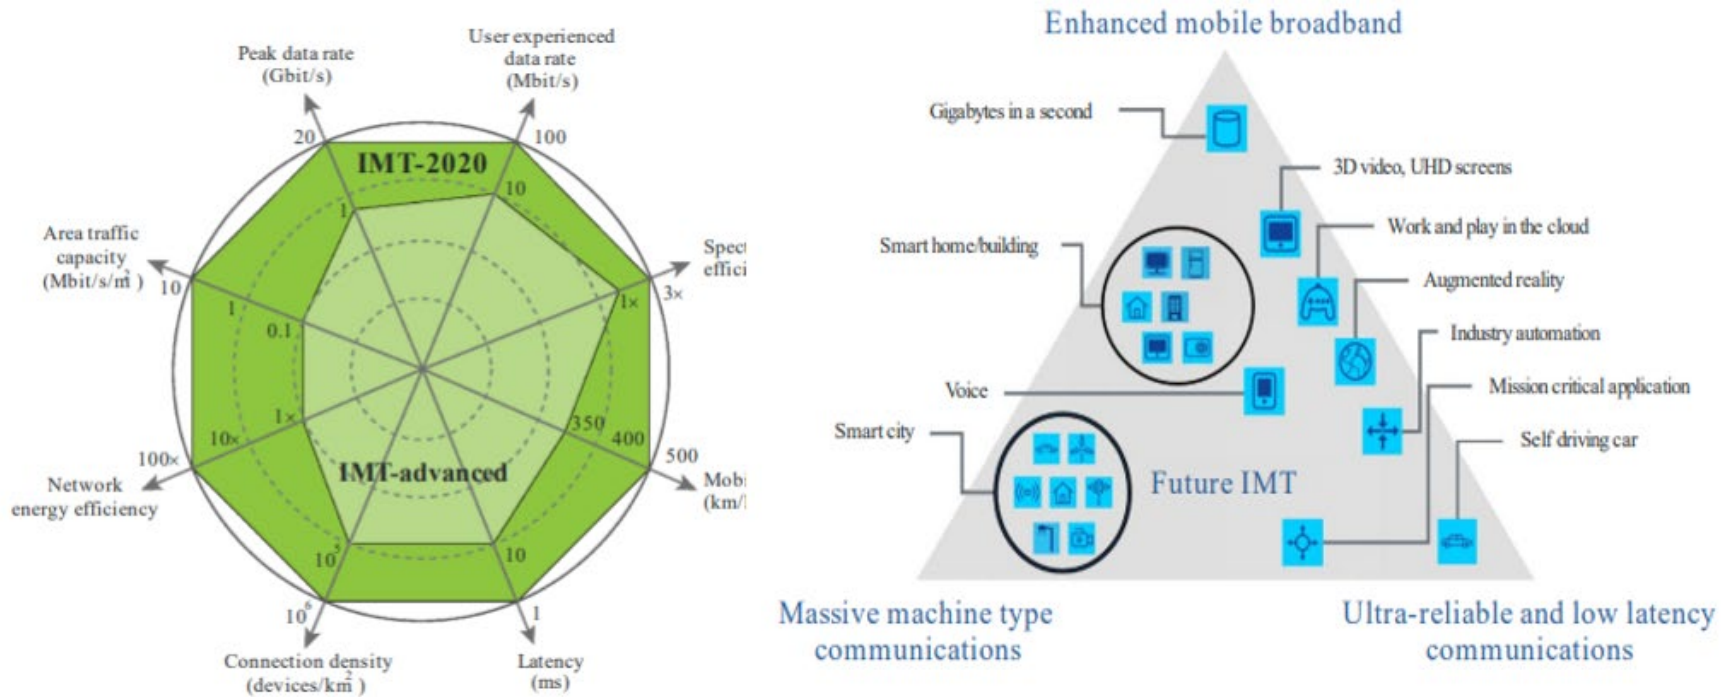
Peak data rate (Gbit/s)

User experienced data rate (Mbit/s)

20

100

IMT-2020

10

1

Spect effici

3×

1×

Area traffic capacity (Mbit/s/m$^2$)

10

1

0.1

1×

10×

100×

Network energy efficiency

350

400

500

Mobi (km/

IMT-advanced

$10^5$

10

$10^6$

1

Connection density (devices/km$^2$)

Latency (ms)

Enhanced mobile broadband

Gigabytes in a second

3D video, UHD screens

Work and play in the cloud

Smart home/building

Augmented reality

Industry automation

Voice

Mission critical application

Smart city

Self driving car

Future IMT

Massive machine type communications

Ultra-reliable and low latency communications